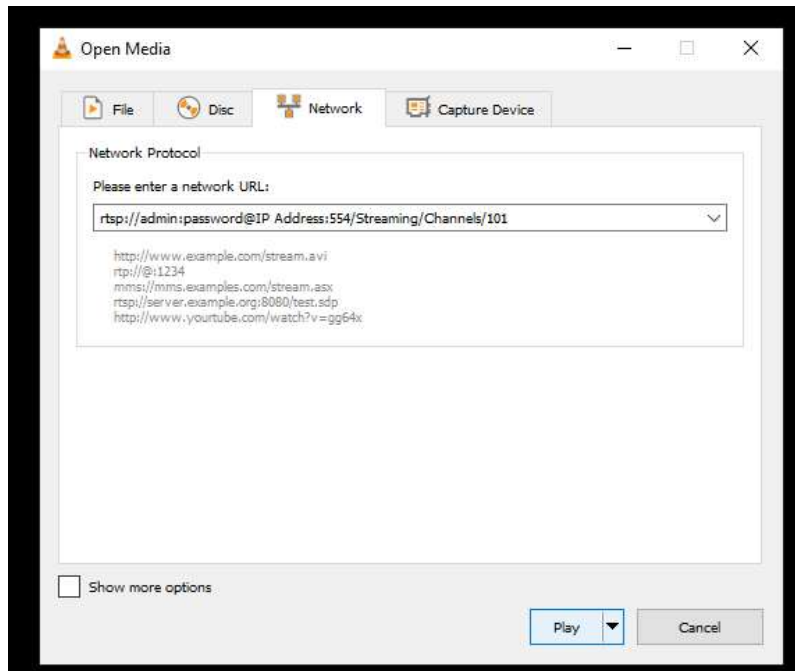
Open Media

File Disc Network Capture Device

Network Protocol

Please enter a network URL:

rtsp://admin:password@IP Address:554/Streaming/Channels/101

http://www.example.com/stream.avi
rtp://@:1234
mms://mms.examples.com/stream.asx
rtsp://server.example.org:8080/test.sdp
http://www.yourtube.com/watch?v=gg64x

Show more options

Play

Cancel